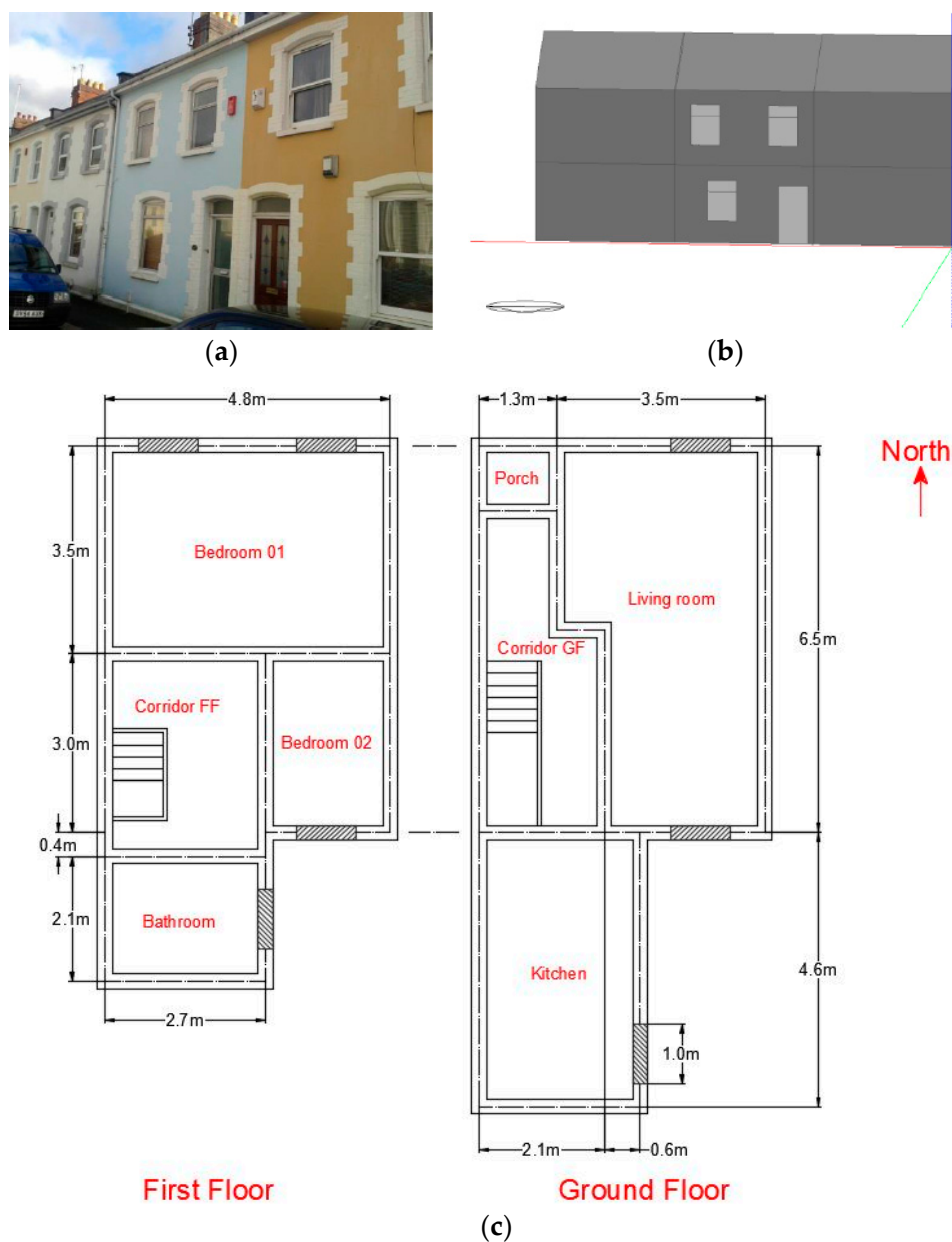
(a)

(b)

4.8m

3.5m

Bedroom 01

Corridor FF

Bedroom 02

3.0m

0.4m

2.1m

Bathroom

2.7m

First Floor

1.3m

3.5m

North

Porch

Living room

Corridor GF

6.5m

Kitchen

4.6m

1.0m

2.1m

0.6m

Ground Floor

(c)